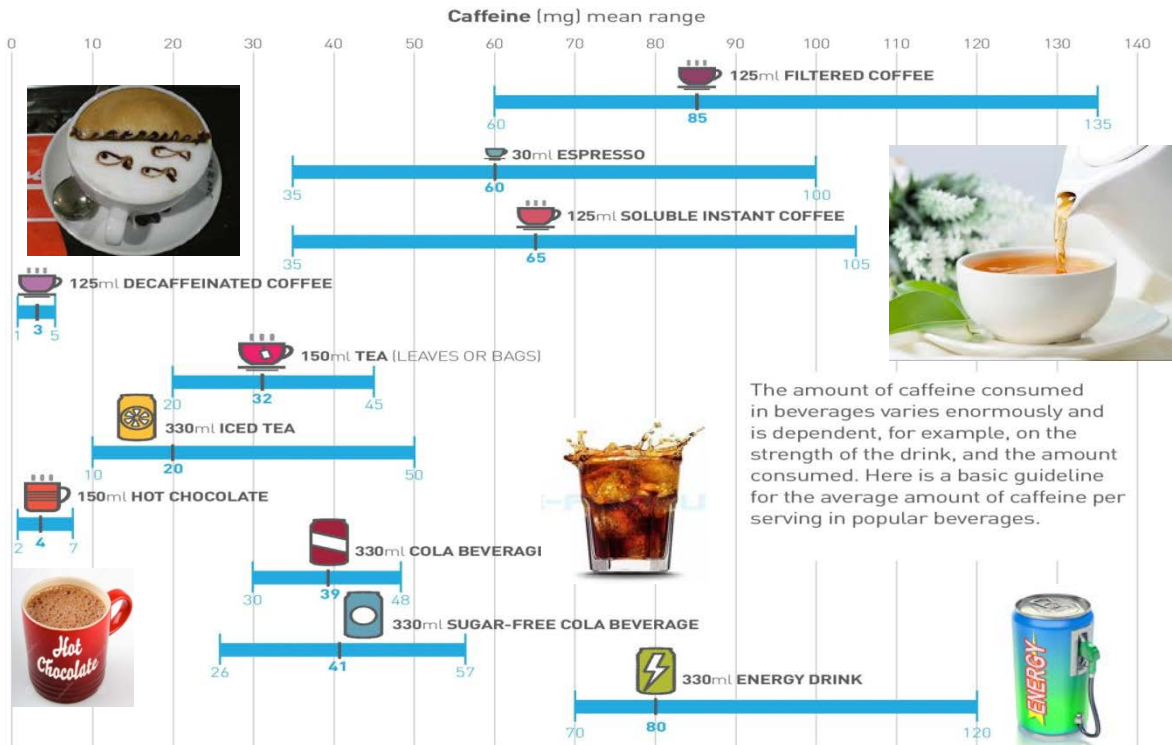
Caffeine (mg) mean range

0 10 20 30 40 50 60 70 80 90 100 110 120 130 140

125ml FILTERED COFFEE
60 85 135

30ml ESPRESSO
35 60 100

125ml SOLUBLE INSTANT COFFEE
35 65 105

125ml DECAFFEINATED COFFEE
1 3 5

150ml TEA (LEAVES OR BAGS)
20 32 45

330ml ICED TEA
10 20 50

150ml HOT CHOCOLATE
2 4 7

330ml COLA BEVERAGI
30 39 48

330ml SUGAR-FREE COLA BEVERAGE
26 41 57

330ml ENERGY DRINK
70 80 120

The amount of caffeine consumed in beverages varies enormously and is dependent, for example, on the strength of the drink, and the amount consumed. Here is a basic guideline for the average amount of caffeine per serving in popular beverages.

Hot Chocolate

ENERGY